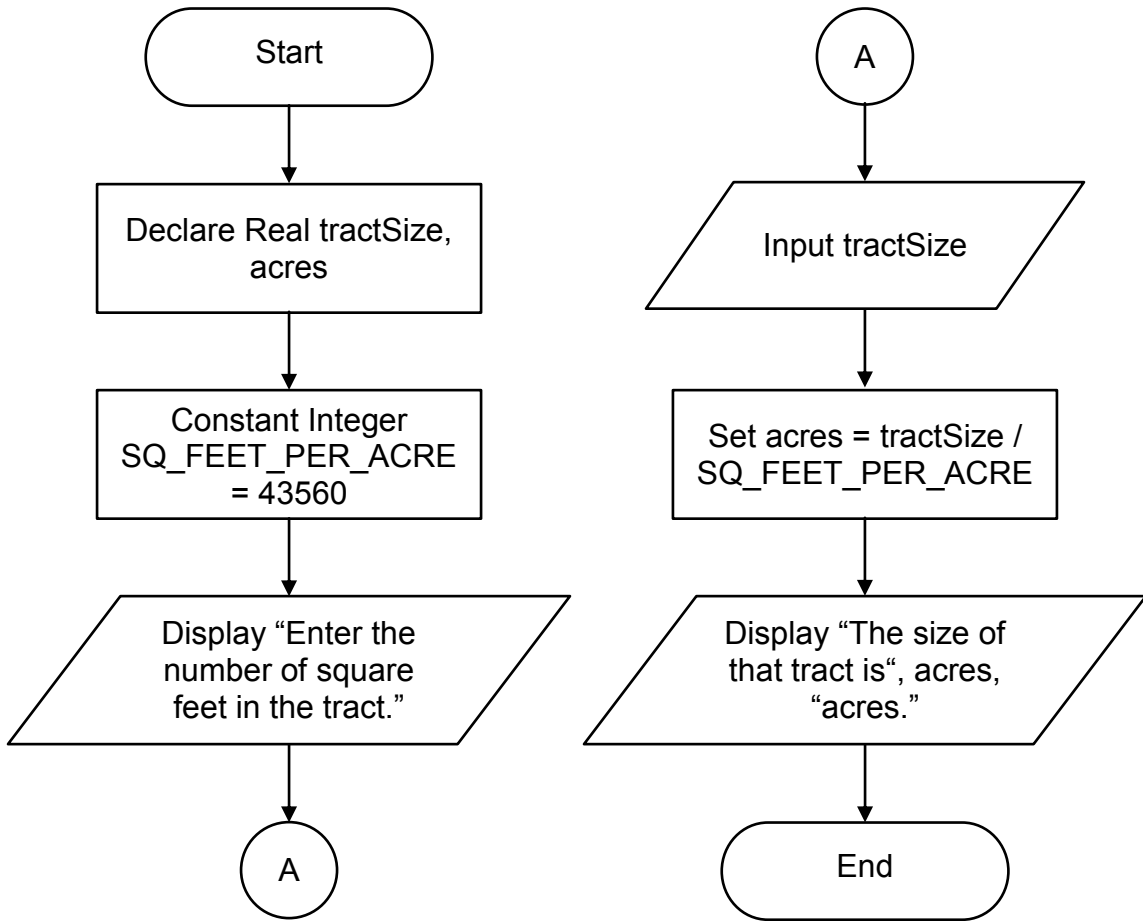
Start

Declare Real tractSize, acres

Constant Integer SQ_FEET_PER_ACRE = 43560

Display “Enter the number of square feet in the tract.”

A

A

Input tractSize

Set acres = tractSize / SQ_FEET_PER_ACRE

Display “The size of that tract is“, acres, “acres.”

End